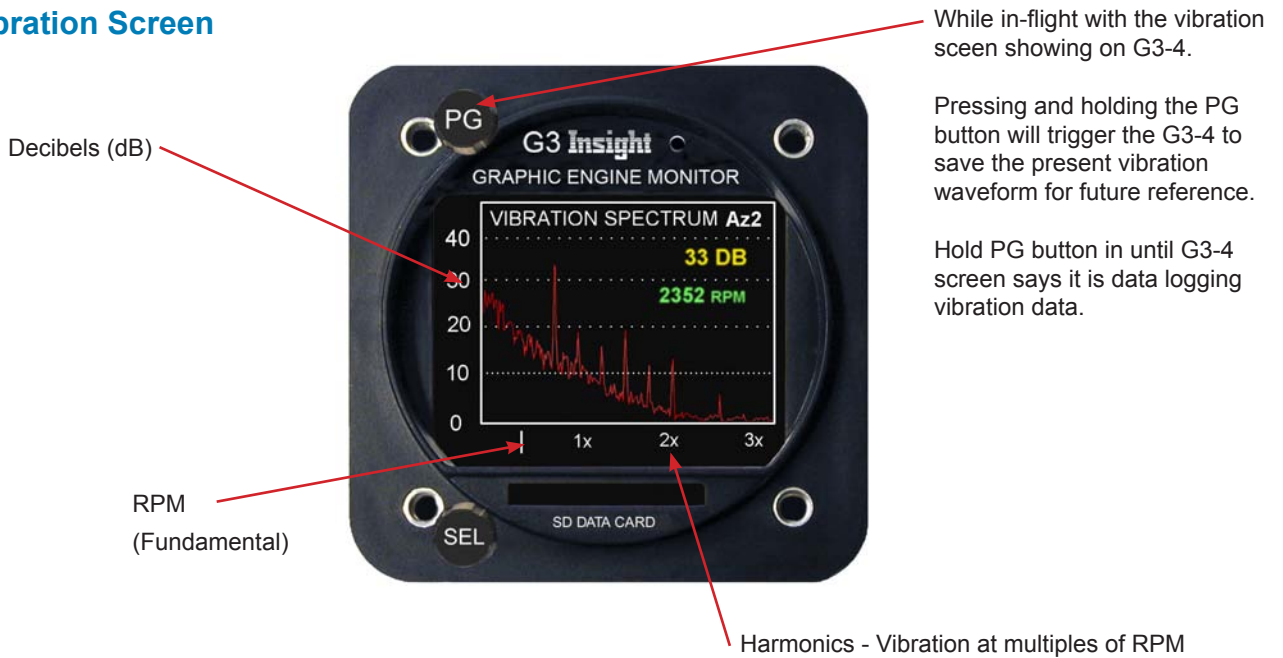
bration Screen

Decibels (dB)

PG

G3 Insight

GRAPHIC ENGINE MONITOR

VIBRATION SPECTRUM Az2

40

30

20

10

0

33 DB

2352 RPM

1x

2x

3x

SD DATA CARD

SEL

RPM

(Fundamental)

While in-flight with the vibration sceen showing on G3-4.

Pressing and holding the PG button will trigger the G3-4 to save the present vibration waveform for future reference.

Hold PG button in until G3-4 screen says it is data logging vibration data.

Harmonics - Vibration at multiples of RPM